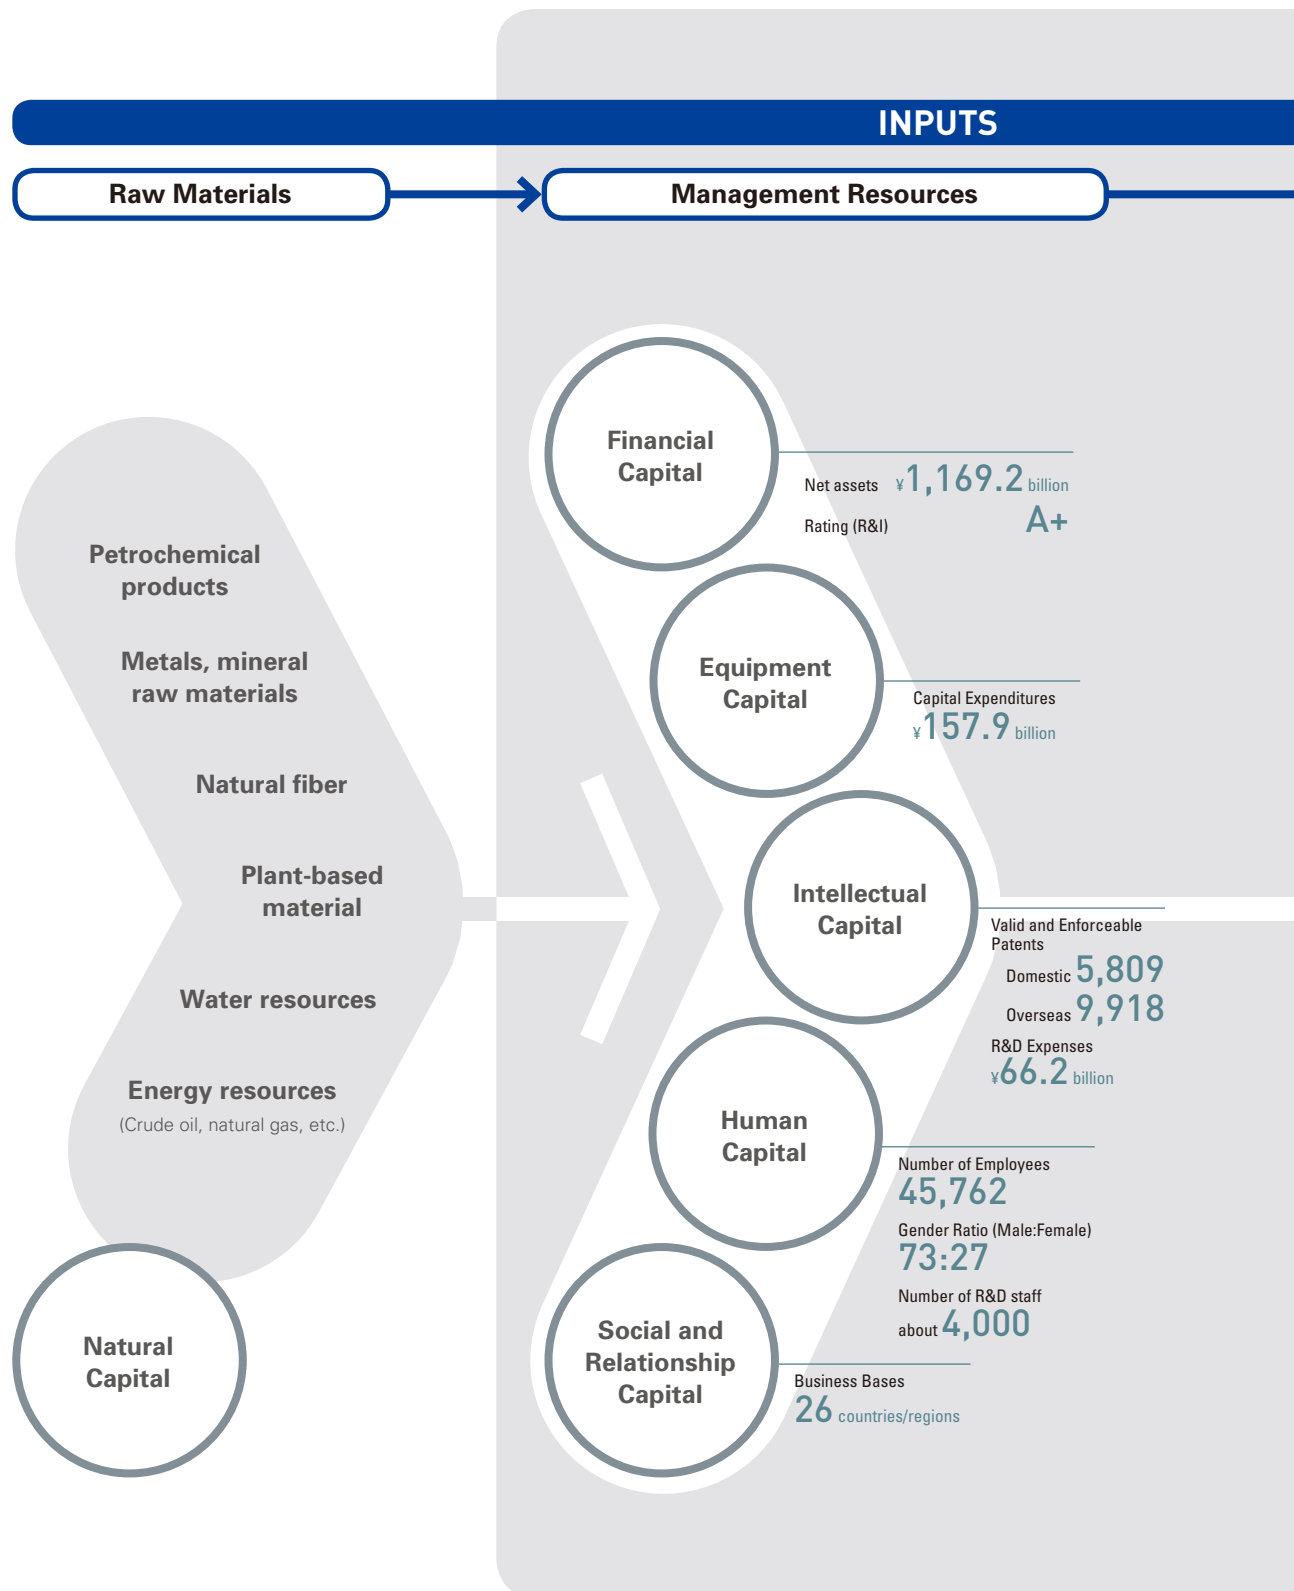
INPUTS

Raw Materials

Management Resources

Petrochemical products

Metals, mineral raw materials

Natural fiber

Plant-based material

Water resources

Energy resources
(Crude oil, natural gas, etc.)

Natural Capital

Financial Capital

Net assets ¥1,169.2 billion

Rating (R&I) A+

Equipment Capital

Capital Expenditures
¥157.9 billion

Intellectual Capital

Valid and Enforceable Patents
Domestic 5,809
Overseas 9,918

R&D Expenses
¥66.2 billion

Human Capital

Number of Employees
45,762

Gender Ratio (Male:Female)
73:27

Number of R&D staff
about 4,000

Social and Relationship Capital

Business Bases
26 countries/regions